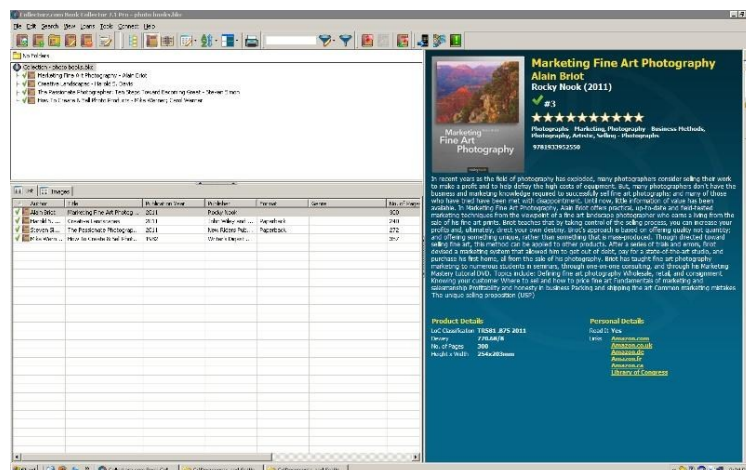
Collectorz.com Book Collector 7.1 Pro - photo books.bkc

File Edit Search View Loans Tools Connect Help

No Folders

Collection - photo books.bkc
Marketing Fine Art Photography - Alain Briot
Creative Landscapes - Harold S. Davis
The Passionate Photographer: Ten Steps Toward Becoming Great - Steven Simon
How To Create & Sell Photo Products - Mike Rasmey; Carol Werner

Images

| Author | Title | Publication Year | Publisher | Format | Genre | No. of Pages |
|---|---|---|---|---|---|---|
| Alain Briot | Marketing Fine Art Photogr... | 2011 | Rocky Nook | | | 300 |
| Harold S... | Creative Landscapes | 2011 | John Wiley and ... | Paperback | | 240 |
| Steven Si... | The Passionate Photograp... | 2011 | New Riders Pub... | Paperback | | 272 |
| Mike Rasm... | How To Create & Sell Phot... | 2002 | Writer's Digest ... | | | 257 |

Marketing Fine Art Photography
Alain Briot
Rocky Nook (2011)
#3
Photographs Marketing, Photography Business Methods, Photography, Artistic, Selling - Photographs
9781933952550

Marketing Fine Art Photography

In recent years as the field of photography has exploded, many photographers consider selling their work to make a profit and to help defray the high costs of equipment. But, many photographers don't have the business and marketing knowledge required to successfully sell fine art photographs; and many of those who have tried have been met with disappointment. Until now, little information of value has been available. In Marketing Fine Art Photography, Alain Briot offers practical, up-to-date and field-tested marketing techniques from the viewpoint of a fine art landscape photographer who earns a living from the sale of his fine art prints. Briot teaches that by taking control of the selling process, you can increase your profits and, ultimately, direct your own destiny. Briot's approach is based on offering quality not quantity; and offering something unique, rather than something that is mass-produced. Through directed toward selling fine art, this method can be applied to other products. After a series of trials and errors, Briot devised a marketing system that allowed him to quit out of debt, pay for a state-of-the-art studio, and purchase his first home, all from the sale of his photography. Briot has taught fine art photography marketing to numerous students in seminars, through one-on-one consulting, and through his Marketing Mastery tutorial DVD. Topics include: Defining fine art photography Wholesale, retail, and consignment Knowing your customer Where to sell and how to price fine art Fundamentals of marketing and salesmanship Profitability and honesty in business Packing and shipping fine art Common marketing mistakes The unique selling proposition (USP)

Product Details
LoC Classification TR581 .B75 2011
Dewey 770.68/8
No. of Pages 300
Height x Width 254x203mm

Personal Details
Read It Yes
Links Amazon.com
Amazon.co.uk
Amazon.de
Amazon.fr
Amazon.ca
Library of Congress